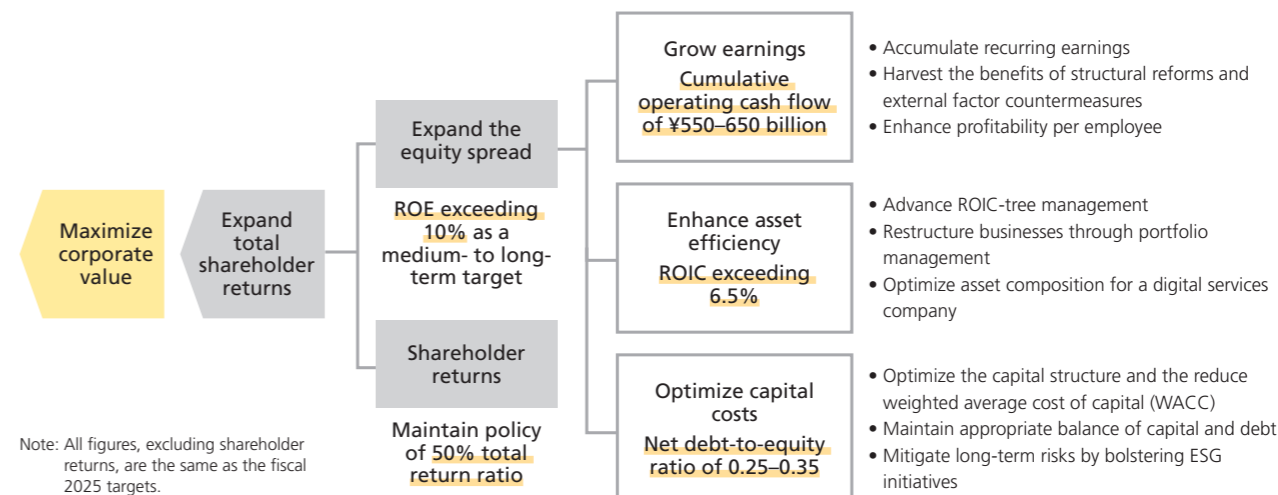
Maximize corporate value

Expand total shareholder returns

Expand the equity spread

ROE exceeding 10% as a medium- to long-term target

Shareholder returns

Maintain policy of 50% total return ratio

Grow earnings
Cumulative operating cash flow of ¥550–650 billion

• Accumulate recurring earnings
• Harvest the benefits of structural reforms and external factor countermeasures
• Enhance profitability per employee

Enhance asset efficiency
ROIC exceeding 6.5%

• Advance ROIC-tree management
• Restructure businesses through portfolio management
• Optimize asset composition for a digital services company

Optimize capital costs
Net debt-to-equity ratio of 0.25–0.35

• Optimize the capital structure and the reduce weighted average cost of capital (WACC)
• Maintain appropriate balance of capital and debt
• Mitigate long-term risks by bolstering ESG initiatives

Note: All figures, excluding shareholder returns, are the same as the fiscal 2025 targets.